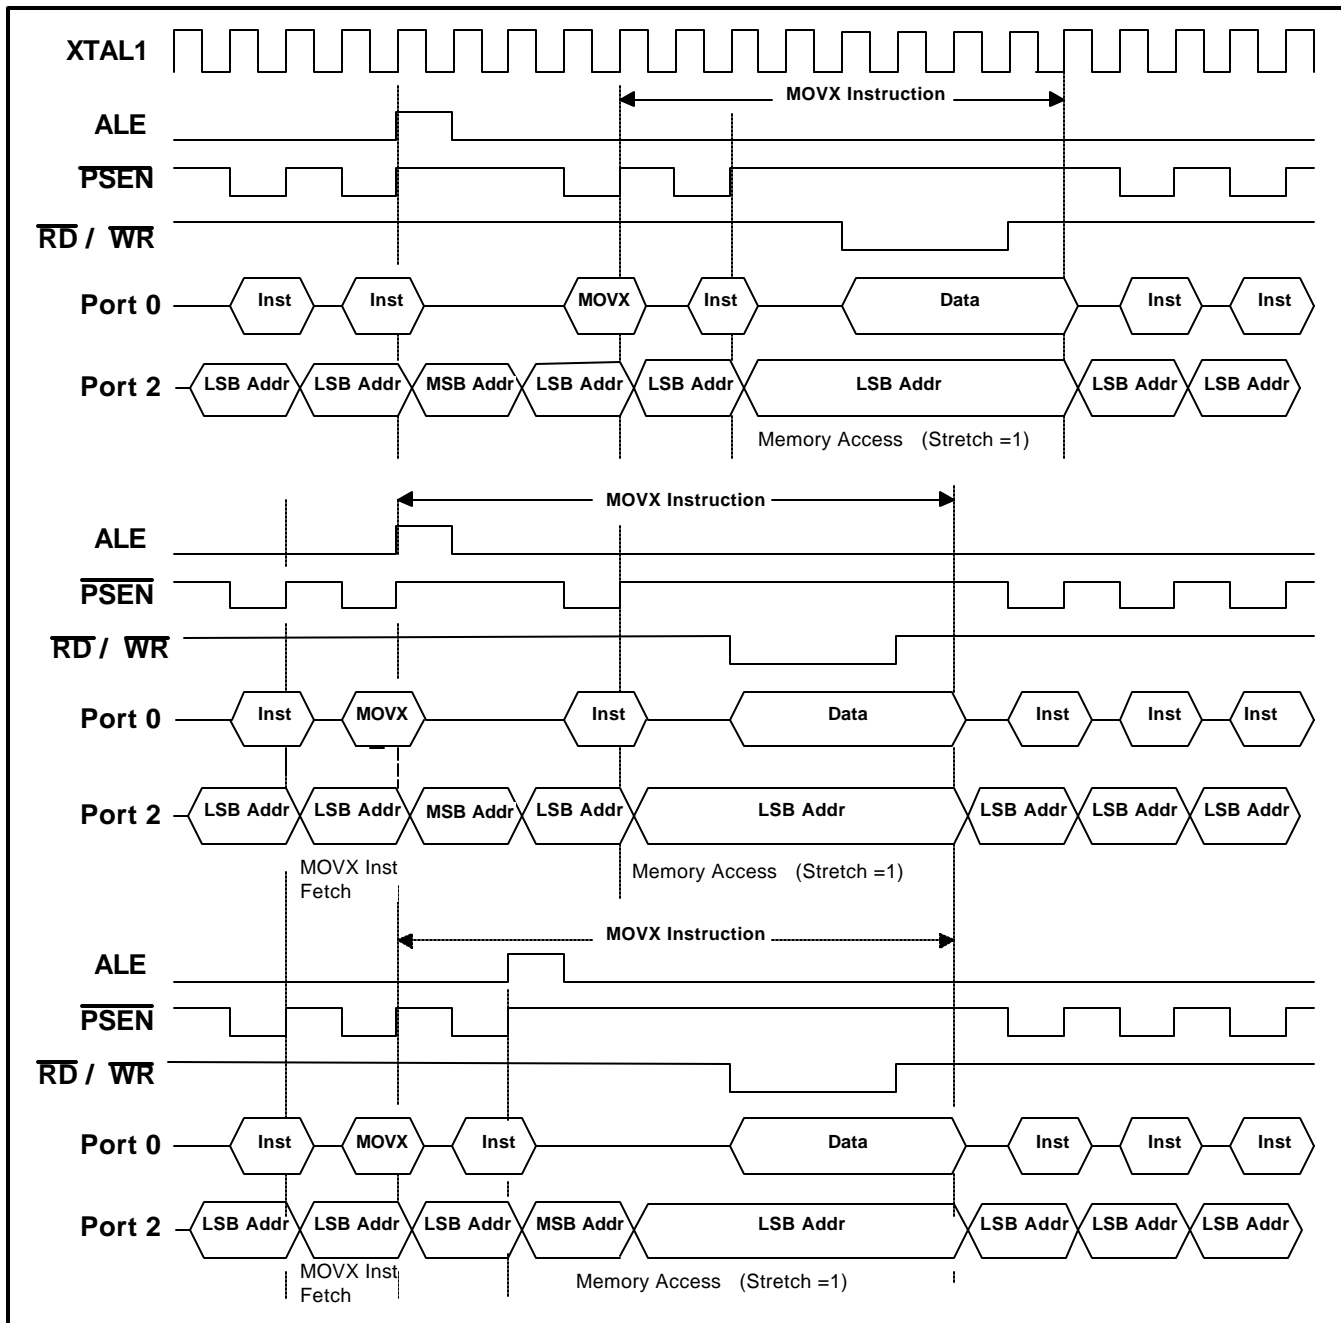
XTAL1

MOVX Instruction

ALE

$\overline{PSEN}$

$\overline{RD}$ / $\overline{WR}$

Port 0 Inst Inst MOVX Inst Data Inst Inst

Port 2 LSB Addr LSB Addr MSB Addr LSB Addr LSB Addr LSB Addr LSB Addr LSB Addr

Memory Access (Stretch =1)

MOVX Instruction

ALE

$\overline{PSEN}$

$\overline{RD}$ / $\overline{WR}$

Port 0 Inst MOVX Inst Data Inst Inst Inst

Port 2 LSB Addr LSB Addr MSB Addr LSB Addr LSB Addr LSB Addr LSB Addr LSB Addr

MOVX Inst Fetch

Memory Access (Stretch =1)

MOVX Instruction

ALE

$\overline{PSEN}$

$\overline{RD}$ / $\overline{WR}$

Port 0 Inst MOVX Inst Data Inst Inst Inst

Port 2 LSB Addr LSB Addr LSB Addr MSB Addr LSB Addr LSB Addr LSB Addr LSB Addr

MOVX Inst Fetch

Memory Access (Stretch =1)